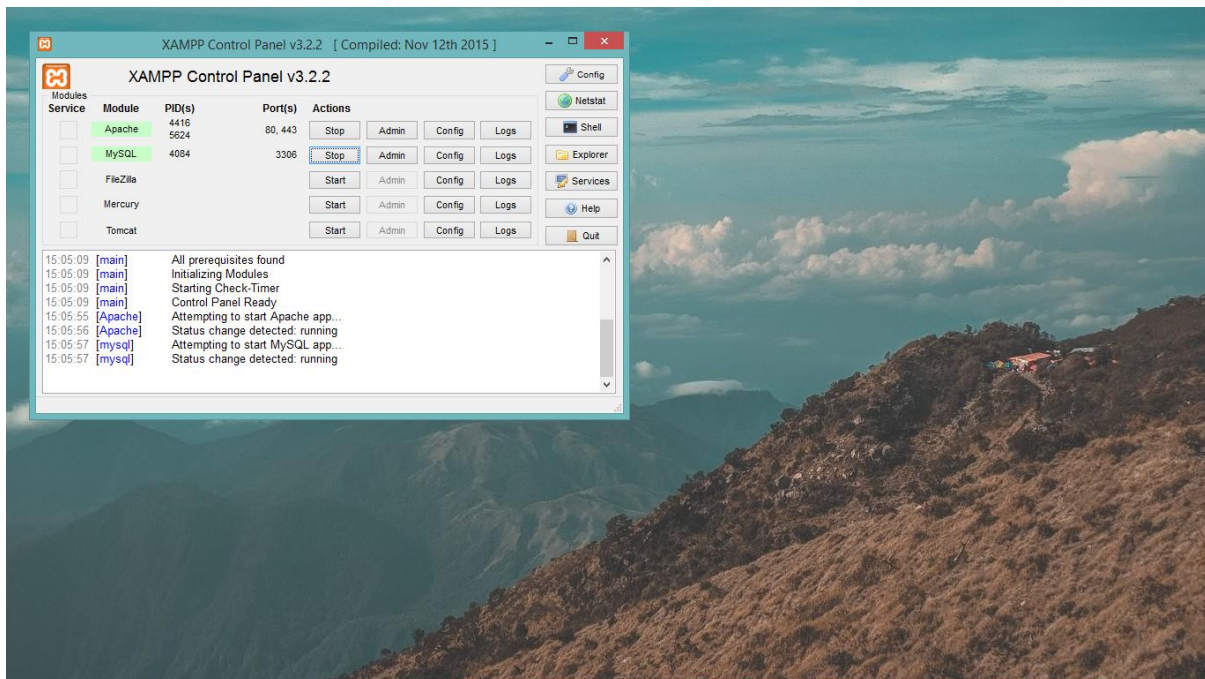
XAMPP Control Panel v3.2.2 [ Compiled: Nov 12th 2015 ]

XAMPP Control Panel v3.2.2

Modules

| Service | Module | PID(s) | Port(s) | Actions | | | |
|---|---|---|---|---|---|---|---|
| | Apache | 4416 5624 | 80, 443 | Stop | Admin | Config | Logs |
| | MySQL | 4084 | 3306 | Stop | Admin | Config | Logs |
| | FileZilla | | | Start | Admin | Config | Logs |
| | Mercury | | | Start | Admin | Config | Logs |
| | Tomcat | | | Start | Admin | Config | Logs |

Config
Netstat
Shell
Explorer
Services
Help
Quit

15:05:09 [main] All prerequisites found
15:05:09 [main] Initializing Modules
15:05:09 [main] Starting Check-Timer
15:05:09 [main] Control Panel Ready
15:05:55 [Apache] Attempting to start Apache app...
15:05:56 [Apache] Status change detected: running
15:05:57 [mysql] Attempting to start MySQL app...
15:05:57 [mysql] Status change detected: running